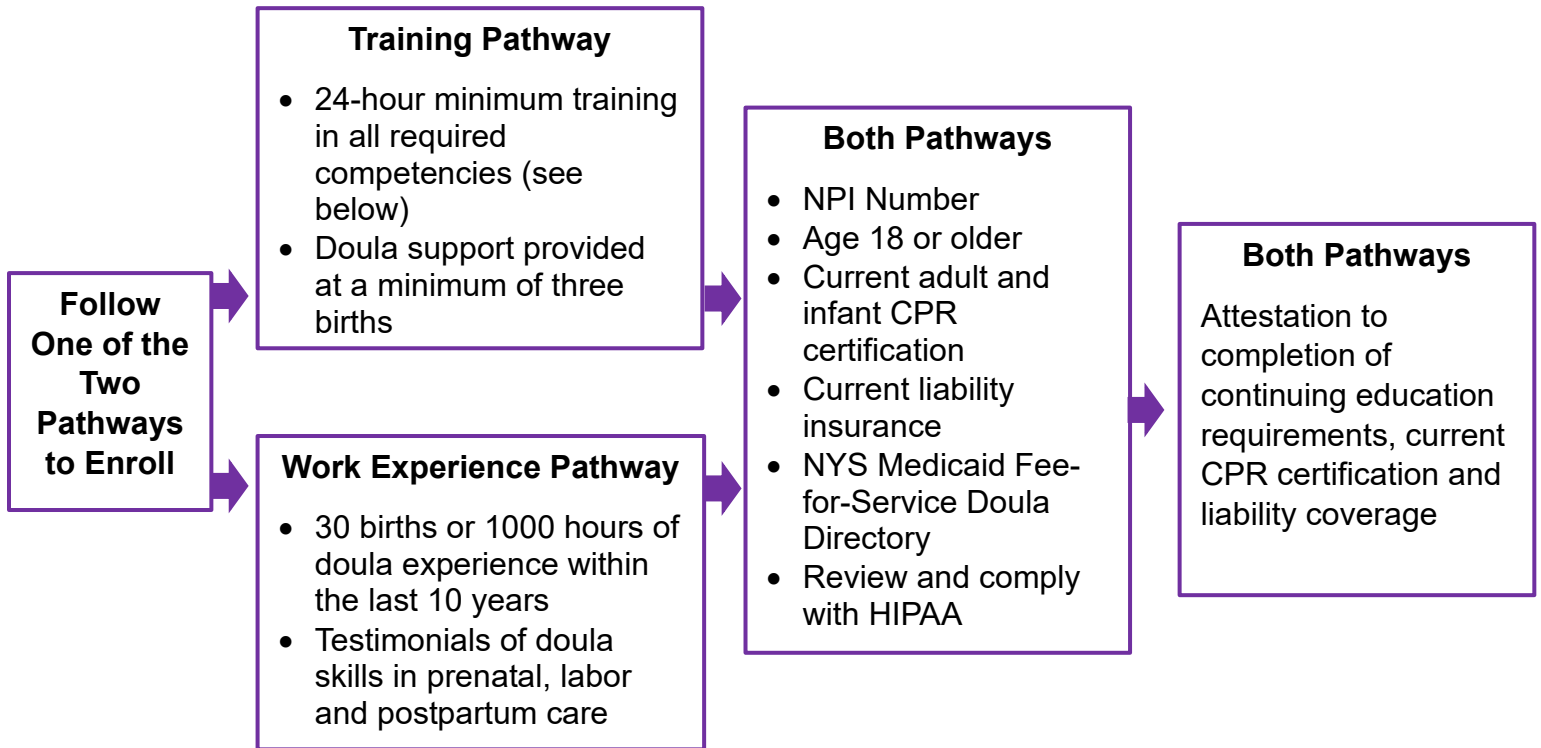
Follow One of the Two Pathways to Enroll

Training Pathway

- 24-hour minimum training in all required competencies (see below)
- Doula support provided at a minimum of three births

Work Experience Pathway

- 30 births or 1000 hours of doula experience within the last 10 years
- Testimonials of doula skills in prenatal, labor and postpartum care

Both Pathways

- NPI Number
- Age 18 or older
- Current adult and infant CPR certification
- Current liability insurance
- NYS Medicaid Fee-for-Service Doula Directory
- Review and comply with HIPAA

Both Pathways

Attestation to completion of continuing education requirements, current CPR certification and liability coverage